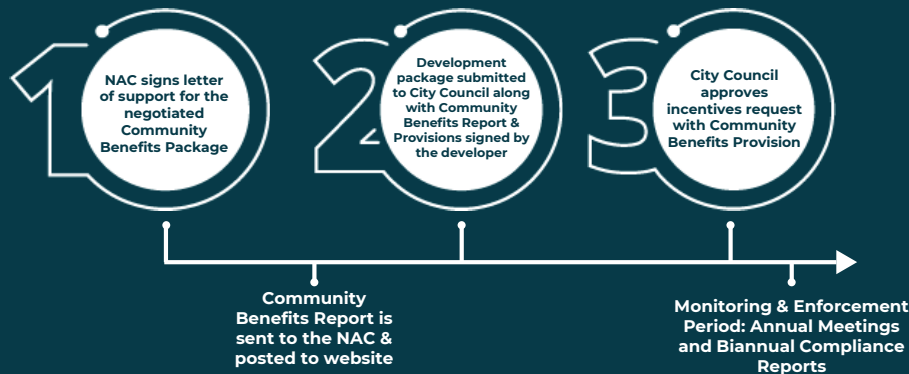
1

NAC signs letter of support for the negotiated Community Benefits Package

2

Development package submitted to City Council along with Community Benefits Report & Provisions signed by the developer

3

City Council approves incentives request with Community Benefits Provision

Community Benefits Report is sent to the NAC & posted to website

Monitoring & Enforcement Period: Annual Meetings and Biannual Compliance Reports